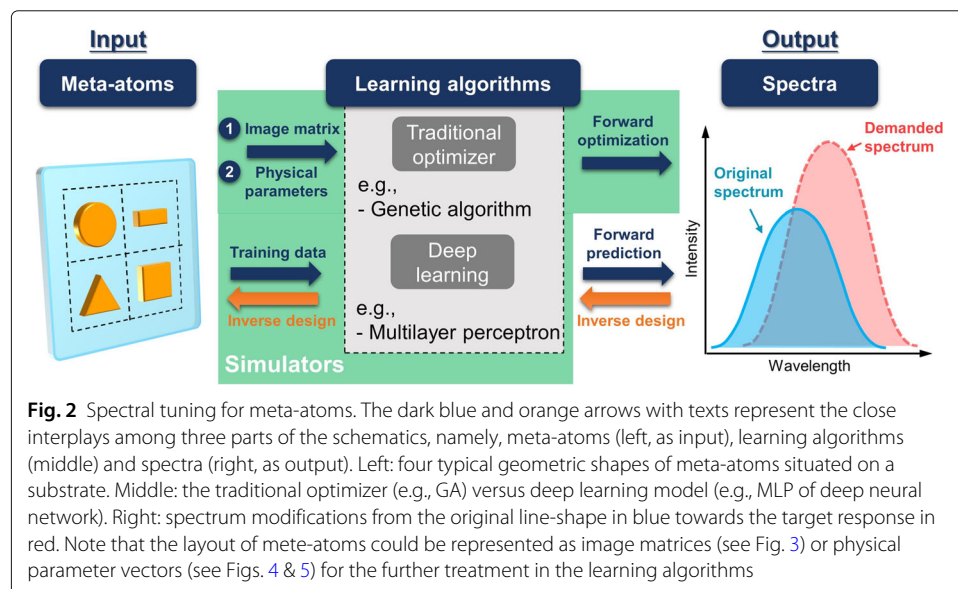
Input

Meta-atoms

Learning algorithms

Output

Spectra

1 Image matrix

2 Physical parameters

Traditional optimizer

e.g.,
- Genetic algorithm

Forward optimization

Training data

Inverse design

Deep learning

e.g.,
- Multilayer perceptron

Forward prediction

Inverse design

Simulators

Demanded spectrum

Original spectrum

Intensity

Wavelength

**Fig. 2** Spectral tuning for meta-atoms. The dark blue and orange arrows with texts represent the close interplays among three parts of the schematics, namely, meta-atoms (left, as input), learning algorithms (middle) and spectra (right, as output). Left: four typical geometric shapes of meta-atoms situated on a substrate. Middle: the traditional optimizer (e.g., GA) versus deep learning model (e.g., MLP of deep neural network). Right: spectrum modifications from the original line-shape in blue towards the target response in red. Note that the layout of mete-atoms could be represented as image matrices (see Fig. 3) or physical parameter vectors (see Figs. 4 & 5) for the further treatment in the learning algorithms